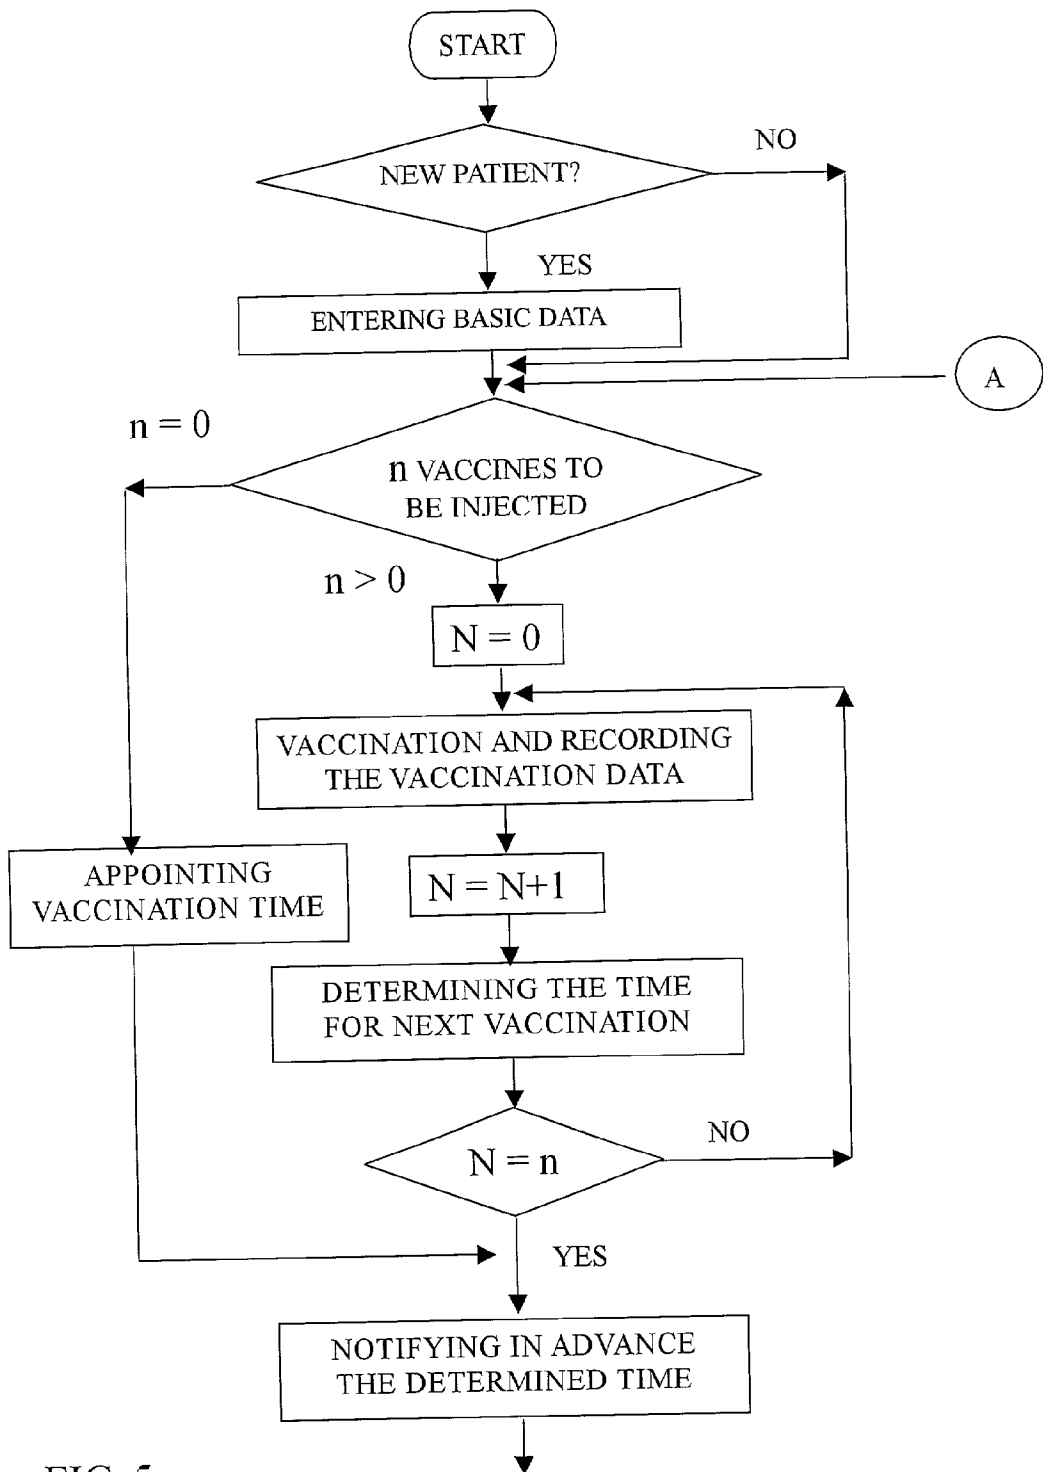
START

NEW PATIENT?

NO

YES

ENTERING BASIC DATA

A

$n = 0$

n VACCINES TO BE INJECTED

$n > 0$

$N = 0$

VACCINATION AND RECORDING THE VACCINATION DATA

APPOINTING VACCINATION TIME

$N = N+1$

DETERMINING THE TIME FOR NEXT VACCINATION

NO

$N = n$

YES

NOTIFYING IN ADVANCE THE DETERMINED TIME

FIG. 5